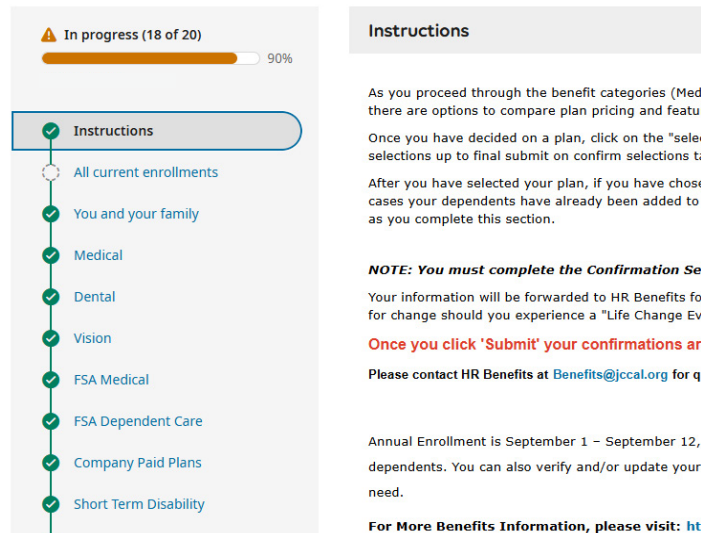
In progress (18 of 20)

90%

Instructions

All current enrollments

You and your family

Medical

Dental

Vision

FSA Medical

FSA Dependent Care

Company Paid Plans

Short Term Disability

Instructions

As you proceed through the benefit categories (Med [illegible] there are options to compare plan pricing and featu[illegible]

Once you have decided on a plan, click on the "selec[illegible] selections up to final submit on confirm selections ta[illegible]

After you have selected your plan, if you have chose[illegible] cases your dependents have already been added to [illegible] as you complete this section.

NOTE: You must complete the Confirmation Se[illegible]

Your information will be forwarded to HR Benefits fo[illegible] for change should you experience a "Life Change Ev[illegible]

Once you click 'Submit' your confirmations ar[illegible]

Please contact HR Benefits at Benefits@jccal.org for q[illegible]

Annual Enrollment is September 1 – September 12, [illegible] dependents. You can also verify and/or update your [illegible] need.

For More Benefits Information, please visit: ht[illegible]